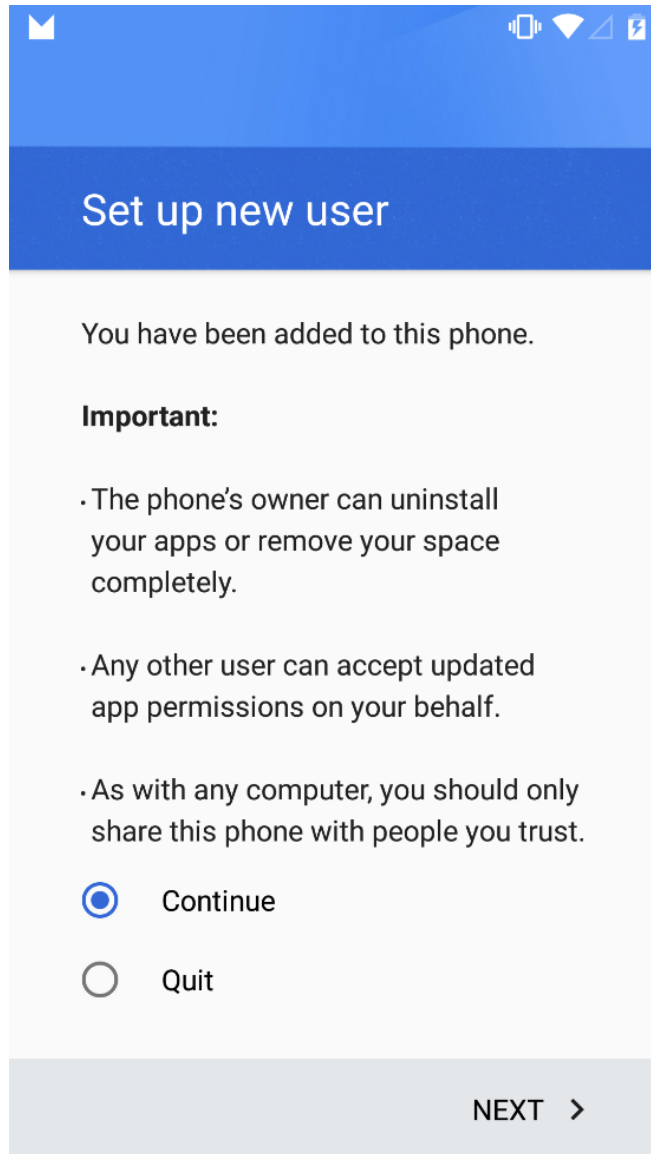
Set up new user

You have been added to this phone.

**Important:**

· The phone's owner can uninstall your apps or remove your space completely.

· Any other user can accept updated app permissions on your behalf.

· As with any computer, you should only share this phone with people you trust.

Continue

Quit

NEXT >